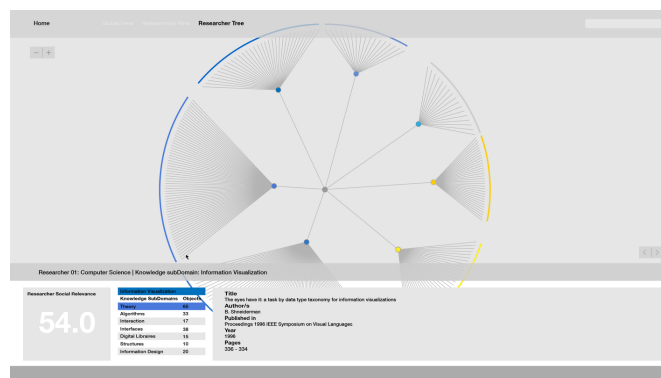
Home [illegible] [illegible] Researcher Tree

− +

Researcher 01: Computer Science | Knowledge subDomain: Information Visualization

Researcher Social Relevance

54.0

| Information Visualization | |
|---|---|
| Knowledge SubDomains | Objects |
| Theory | 65 |
| Algorithms | 33 |
| Interaction | 17 |
| Interfaces | 38 |
| Digital Libraries | 15 |
| Structures | 10 |
| Information Design | 20 |

Title
The eyes have it: a task by data type taxonomy for information visualizations
Author/s
B. Shneiderman
Published in
Proceedings 1996 IEEE Symposium on Visual Languages
Year
1996
Pages
336 - 334